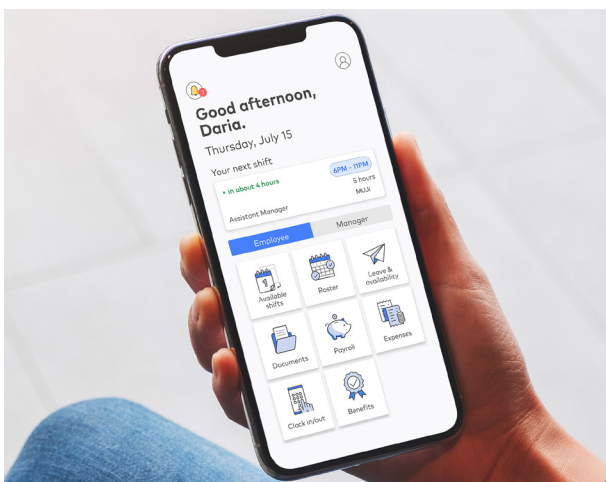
Good afternoon, Daria.

Thursday, July 15

Your next shift

6PM - 11PM

• in about 4 hours

5 hours

MUJI

Assistant Manager

Employee

Manager

Available shifts

Roster

Leave & availability

Documents

Payroll

Expenses

Clock in/out

Benefits